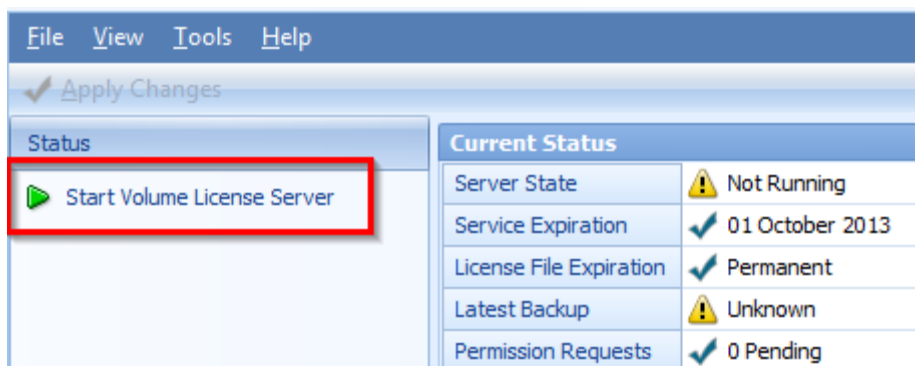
File View Tools Help

Apply Changes

Status

Start Volume License Server

Current Status

| Server State | Not Running |
|---|---|
| Service Expiration | 01 October 2013 |
| License File Expiration | Permanent |
| Latest Backup | Unknown |
| Permission Requests | 0 Pending |